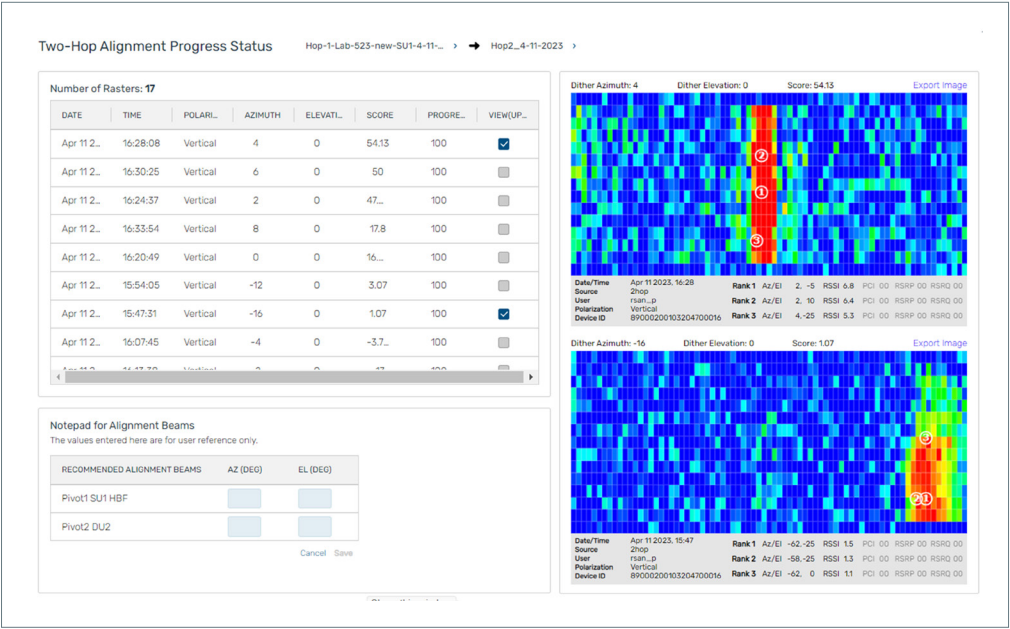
Two-Hop Alignment Progress Status

Hop-1-Lab-523-new-SU1-4-11-... › Hop2_4-11-2023 ›

Number of Rasters: 17

| DATE | TIME | POLARI... | AZIMUTH | ELEVATI... | SCORE | PROGRE... | VIEW(UP... |
|---|---|---|---|---|---|---|---|
| Apr 11 2... | 16:28:08 | Vertical | 4 | 0 | 54.13 | 100 | ☑ |
| Apr 11 2... | 16:30:25 | Vertical | 6 | 0 | 50 | 100 | ☐ |
| Apr 11 2... | 16:24:37 | Vertical | 2 | 0 | 47.... | 100 | ☐ |
| Apr 11 2... | 16:33:54 | Vertical | 8 | 0 | 17.8 | 100 | ☐ |
| Apr 11 2... | 16:20:49 | Vertical | 0 | 0 | 16.... | 100 | ☐ |
| Apr 11 2... | 15:54:05 | Vertical | -12 | 0 | 3.07 | 100 | ☐ |
| Apr 11 2... | 15:47:31 | Vertical | -16 | 0 | 1.07 | 100 | ☑ |
| Apr 11 2... | 16:07:45 | Vertical | -4 | 0 | -3.7... | 100 | ☐ |
| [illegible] | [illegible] | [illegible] | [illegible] | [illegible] | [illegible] | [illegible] | |

Notepad for Alignment Beams
The values entered here are for user reference only.

| RECOMMENDED ALIGNMENT BEAMS | AZ (DEG) | EL (DEG) |
|---|---|---|
| Pivot1 SU1 HBF | | |
| Pivot2 DU2 | | |

Cancel Save

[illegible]

Dither Azimuth: 4 Dither Elevation: 0 Score: 54.13 Export Image

2
1
3

Date/Time Apr 11 2023, 16:28
Source 2hop
User rsan...p
Polarization Vertical
Device ID 890002001032047000016

Rank 1 Az/El 2, -5 RSSI 6.8 PCI 00 RSRP 00 RSRQ 00
Rank 2 Az/El 2, 10 RSSI 6.4 PCI 00 RSRP 00 RSRQ 00
Rank 3 Az/El 4,-25 RSSI 5.3 PCI 00 RSRP 00 RSRQ 00

Dither Azimuth: -16 Dither Elevation: 0 Score: 1.07 Export Image

3
2 1

Date/Time Apr 11 2023, 15:47
Source 2hop
User rsan...p
Polarization Vertical
Device ID 890002001032047000016

Rank 1 Az/El -62,-25 RSSI 1.5 PCI 00 RSRP 00 RSRQ 00
Rank 2 Az/El -58,-25 RSSI 1.3 PCI 00 RSRP 00 RSRQ 00
Rank 3 Az/El -62, 0 RSSI 1.1 PCI 00 RSRP 00 RSRQ 00